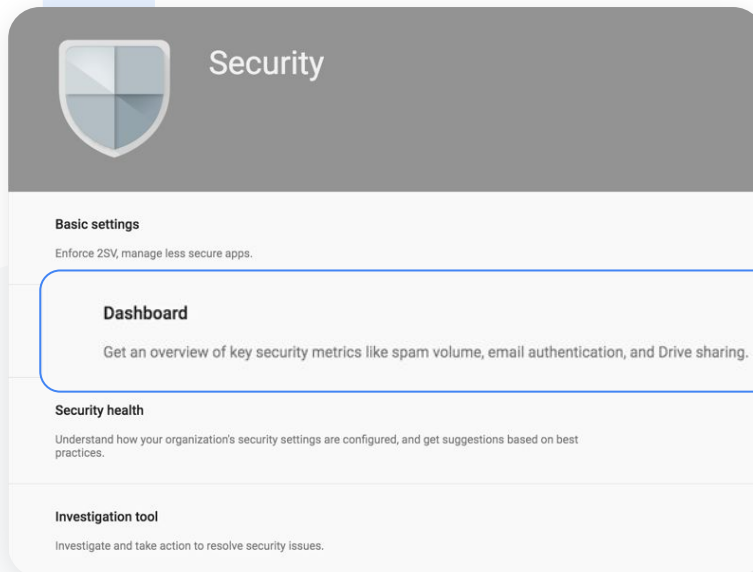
Security

Basic settings

Enforce 2SV, manage less secure apps.

Dashboard

Get an overview of key security metrics like spam volume, email authentication, and Drive sharing.

Security health

Understand how your organization's security settings are configured, and get suggestions based on best practices.

Investigation tool

Investigate and take action to resolve security issues.